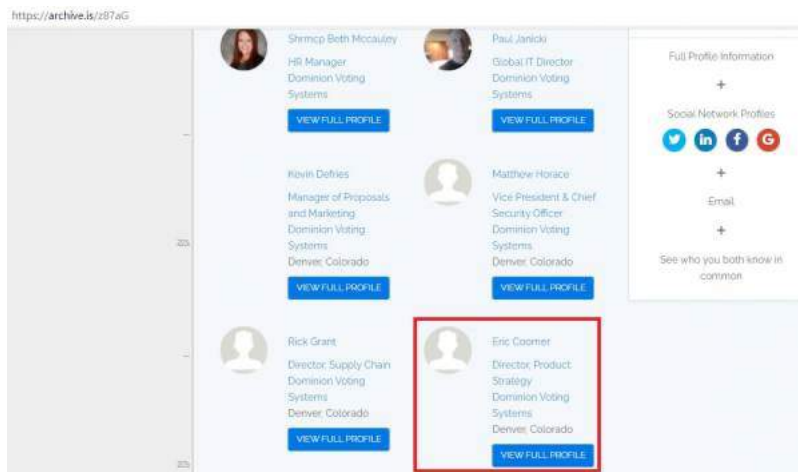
https://archive.is/z87aG

Shrmcp Beth Mccauley
HR Manager
Dominion Voting Systems
VIEW FULL PROFILE

Paul Janicki
Global IT Director
Dominion Voting Systems
VIEW FULL PROFILE

Kevin Defries
Manager of Proposals and Marketing
Dominion Voting Systems
Denver, Colorado
VIEW FULL PROFILE

Matthew Horace
Vice President & Chief Security Officer
Dominion Voting Systems
Denver, Colorado
VIEW FULL PROFILE

Rick Grant
Director, Supply Chain
Dominion Voting Systems
Denver, Colorado
VIEW FULL PROFILE

Eric Coomer
Director, Product Strategy
Dominion Voting Systems
Denver, Colorado
VIEW FULL PROFILE

Full Profile Information
+
Social Network Profiles
+
Email
+
See who you both know in common